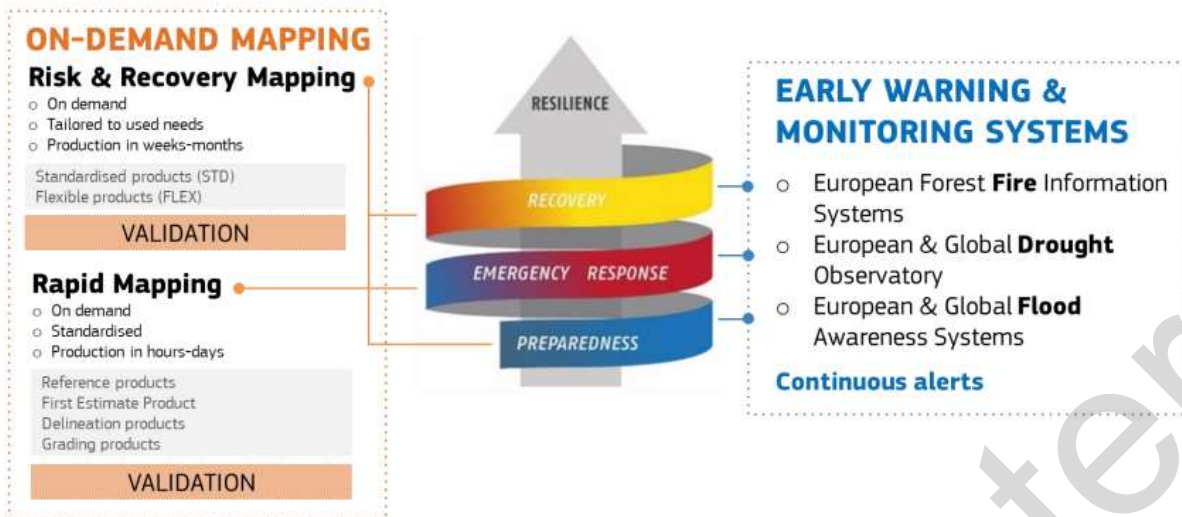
ON-DEMAND MAPPING

Risk & Recovery Mapping

- On demand
- Tailored to used needs
- Production in weeks-months

Standardised products (STD)
Flexible products (FLEX)

VALIDATION

Rapid Mapping

- On demand
- Standardised
- Production in hours-days

Reference products
First Estimate Product
Delineation products
Grading products

VALIDATION

RESILIENCE

RECOVERY

EMERGENCY RESPONSE

PREPAREDNESS

EARLY WARNING & MONITORING SYSTEMS

- European Forest **Fire** Information Systems
- European & Global **Drought** Observatory
- European & Global **Flood** Awareness Systems

Continuous alerts